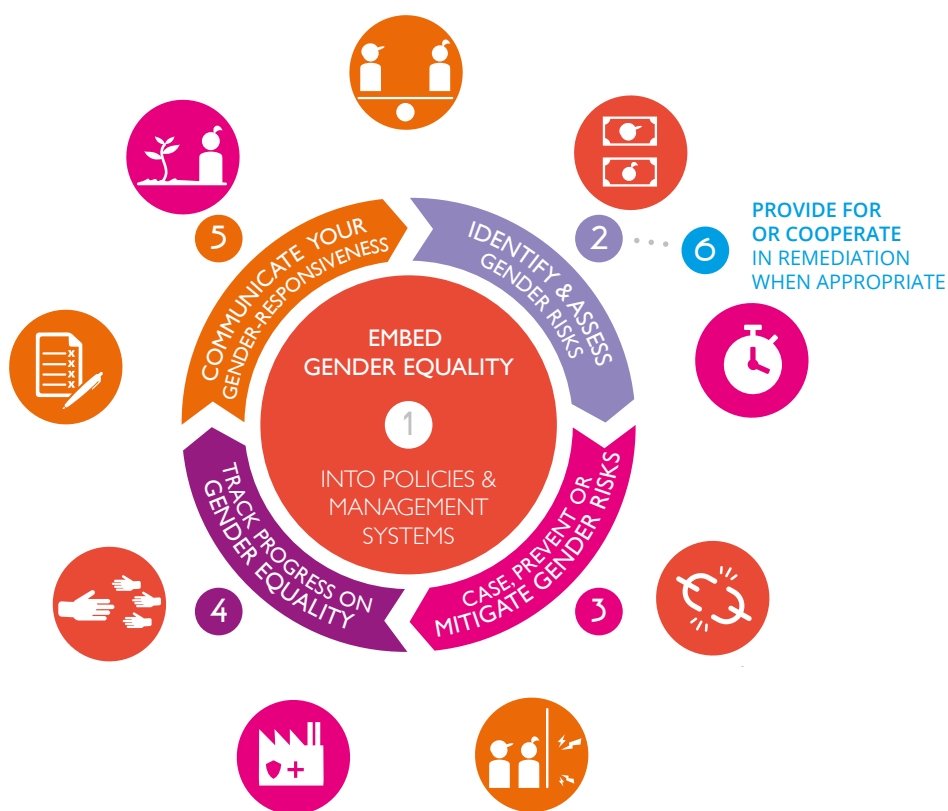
EMBED GENDER EQUALITY

1

INTO POLICIES & MANAGEMENT SYSTEMS

2

IDENTIFY & ASSESS GENDER RISKS

6

PROVIDE FOR OR COOPERATE IN REMEDIATION WHEN APPROPRIATE

3

CASE, PREVENT OR MITIGATE GENDER RISKS

4

TRACK PROGRESS ON GENDER EQUALITY

5

COMMUNICATE YOUR GENDER-RESPONSIVENESS